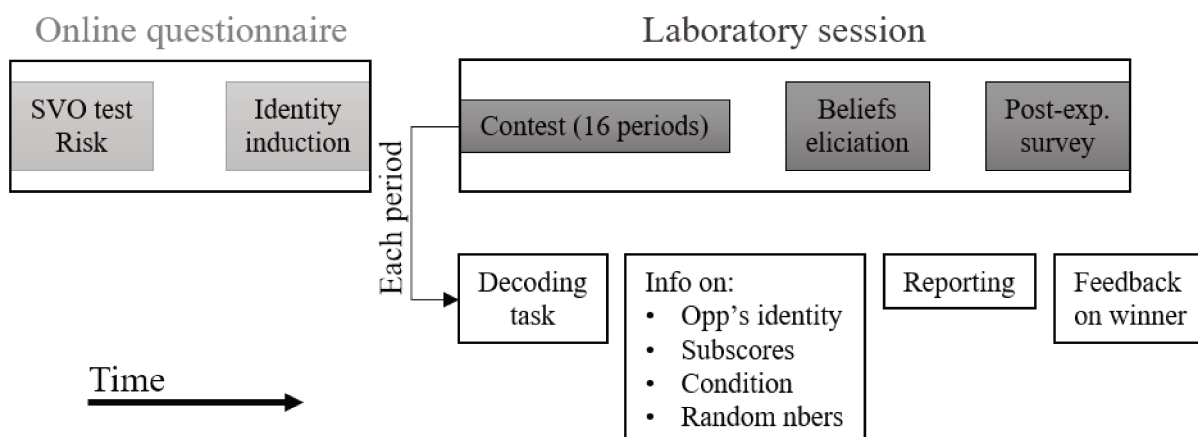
Online questionnaire

SVO test
Risk

Identity induction

Laboratory session

Contest (16 periods)

Beliefs eliciation

Post-exp. survey

Each period

Decoding task

Info on:
• Opp’s identity
• Subscores
• Condition
• Random nbers

Reporting

Feedback on winner

Time